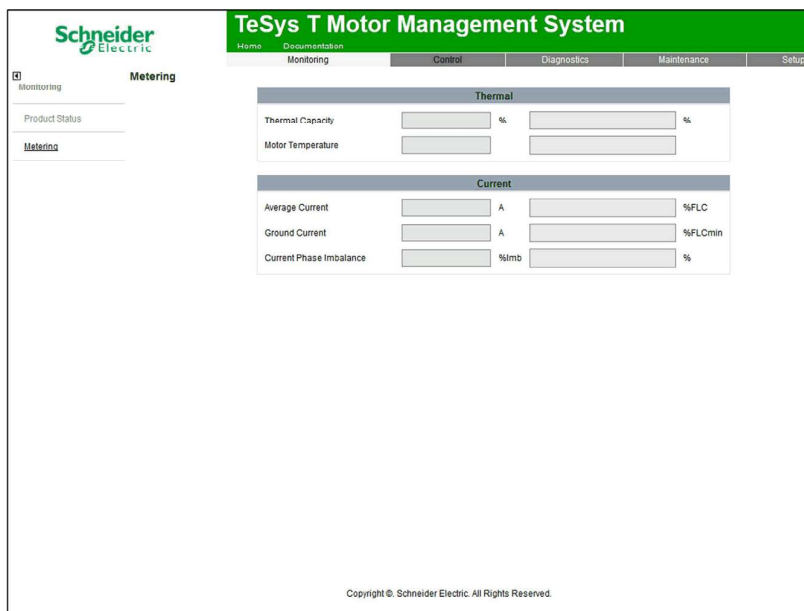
Schneider Electric

TeSys T Motor Management System

Home Documentation

Monitoring Control Diagnostics Maintenance Setup

Monitoring

Metering

Product Status

Metering

Thermal

Thermal Capacity % %

Motor Temperature

Current

Average Current A %FLC

Ground Current A %FLCmin

Current Phase Imbalance %Imb %

Copyright ©. Schneider Electric. All Rights Reserved.